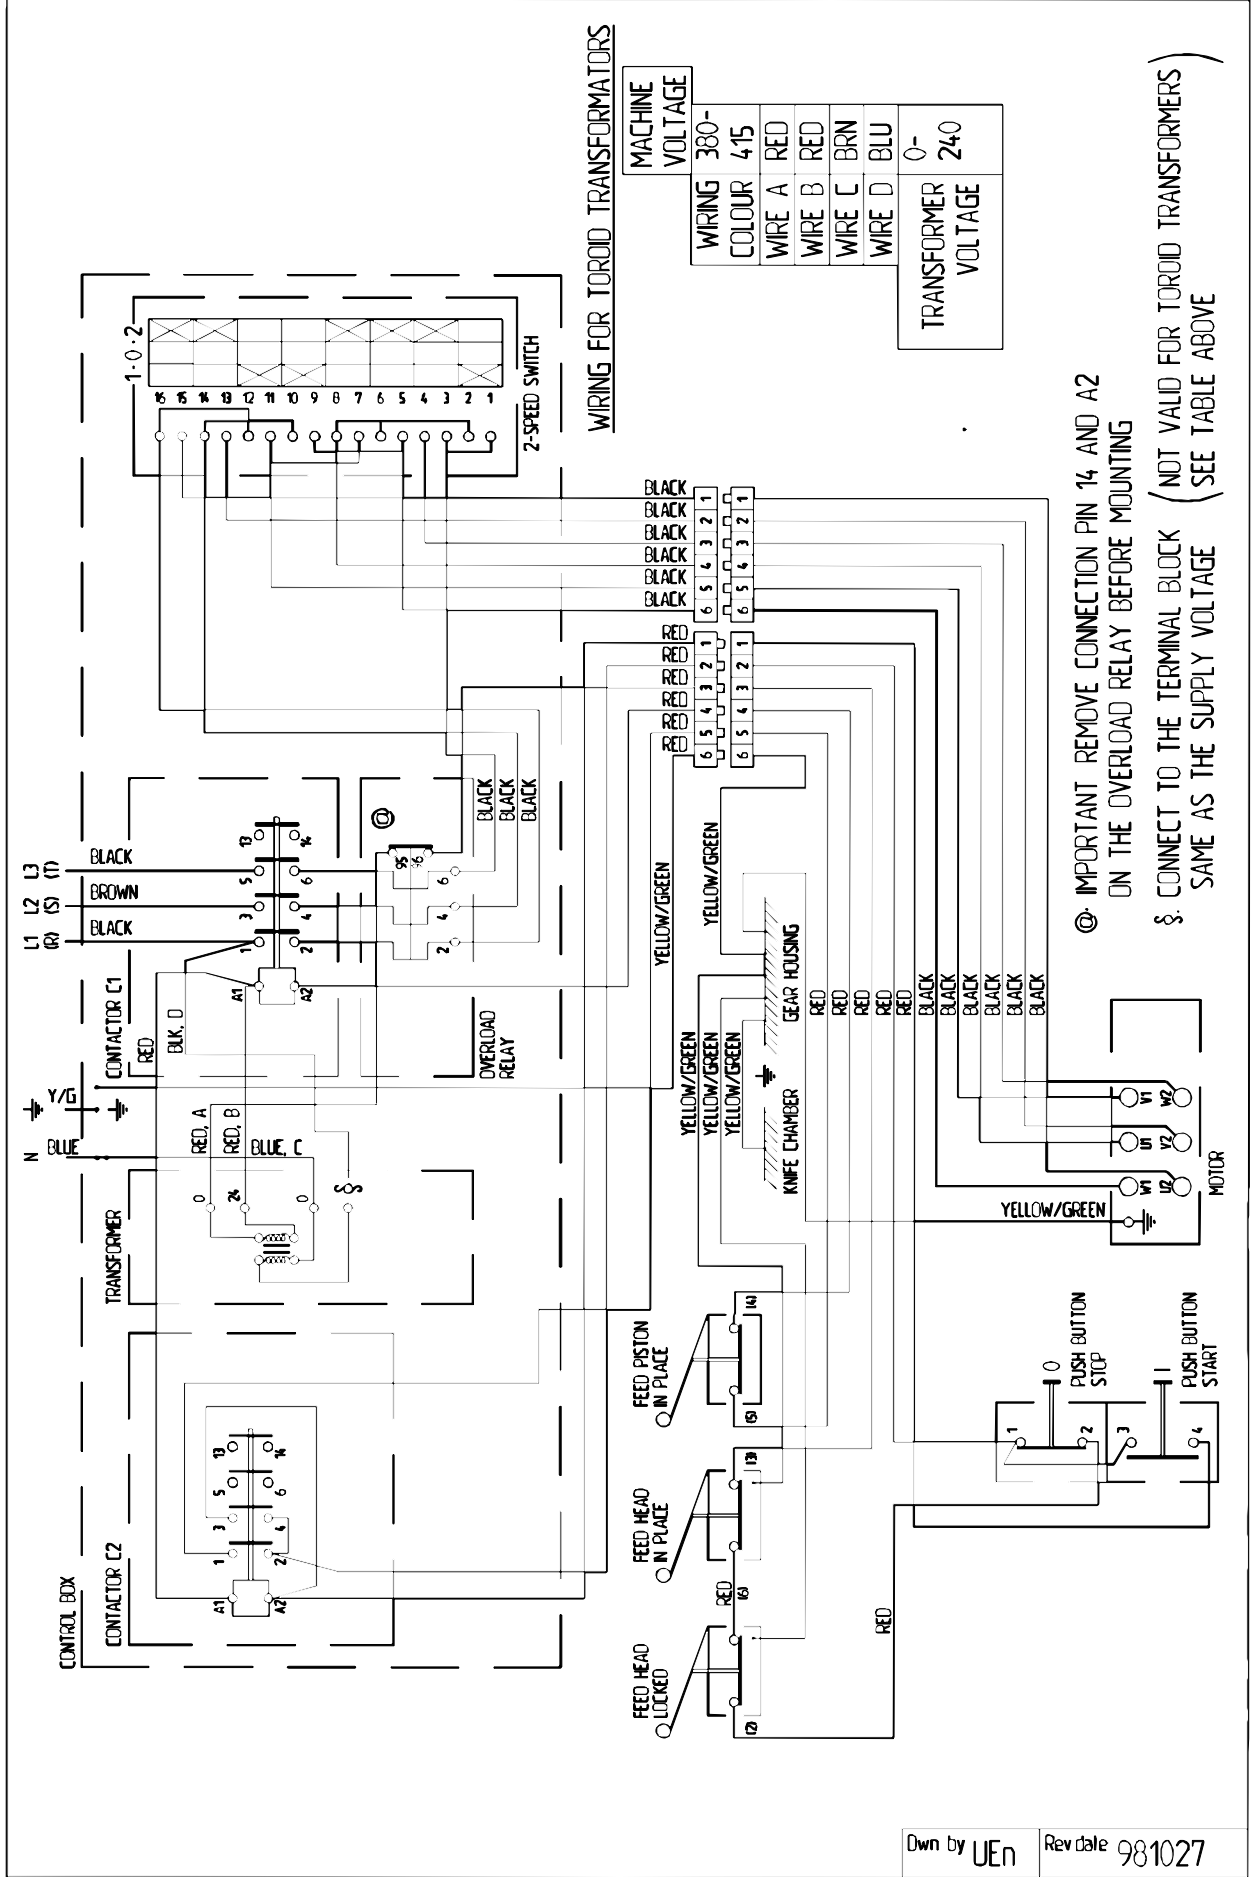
WIRING FOR TOROID TRANSFORMATORS

| MACHINE VOLTAGE | 380-415 |
|---|---|
| WIRING COLOUR | |
| WIRE A | RED |
| WIRE B | RED |
| WIRE C | BRN |
| WIRE D | BLU |
| TRANSFORMER VOLTAGE | 0-240 |

@: IMPORTANT REMOVE CONNECTION PIN 14 AND A2 ON THE OVERLOAD RELAY BEFORE MOUNTING

§: CONNECT TO THE TERMINAL BLOCK SAME AS THE SUPPLY VOLTAGE (NOT VALID FOR TOROID TRANSFORMERS SEE TABLE ABOVE)

1·0·2
16 15 14 13 12 11 10 9 8 7 6 5 4 3 2 1
2-SPEED SWITCH

BLACK 1 1
BLACK 2 2
BLACK 3 3
BLACK 4 4
BLACK 5 5
BLACK 6 6

RED 1 1
RED 2 2
RED 3 3
RED 4 4
RED 5 5
RED 6 6

BLACK BLACK BLACK

@
95 96
6 4 2

L3 (T) BLACK
L2 (S) BROWN
L1 (R) BLACK

13 14 5 6 3 4 1 2 A1 A2

CONTACTOR C1
RED
BLK, D
OVERLOAD RELAY

Y/G
N BLUE

RED, A RED, B BLUE, C
0 24 0
§
TRANSFORMER

YELLOW/GREEN
YELLOW/GREEN
YELLOW/GREEN
YELLOW/GREEN
YELLOW/GREEN
YELLOW/GREEN
KNIFE CHAMBER
GEAR HOUSING

RED RED RED RED RED
BLACK BLACK BLACK BLACK BLACK BLACK

W1 W2 U1 V2 V1 U2
MOTOR
YELLOW/GREEN

13 14 5 6 3 4 1 2 A1 A2
CONTACTOR C2
CONTROL BOX

FEED PISTON IN PLACE (14) (5)
FEED HEAD IN PLACE (13)
RED (16)
FEED HEAD LOCKED (12)
RED

0 PUSH BUTTON STOP
I PUSH BUTTON START
1 2 3 4

Dwn by UEn
Rev date 981027